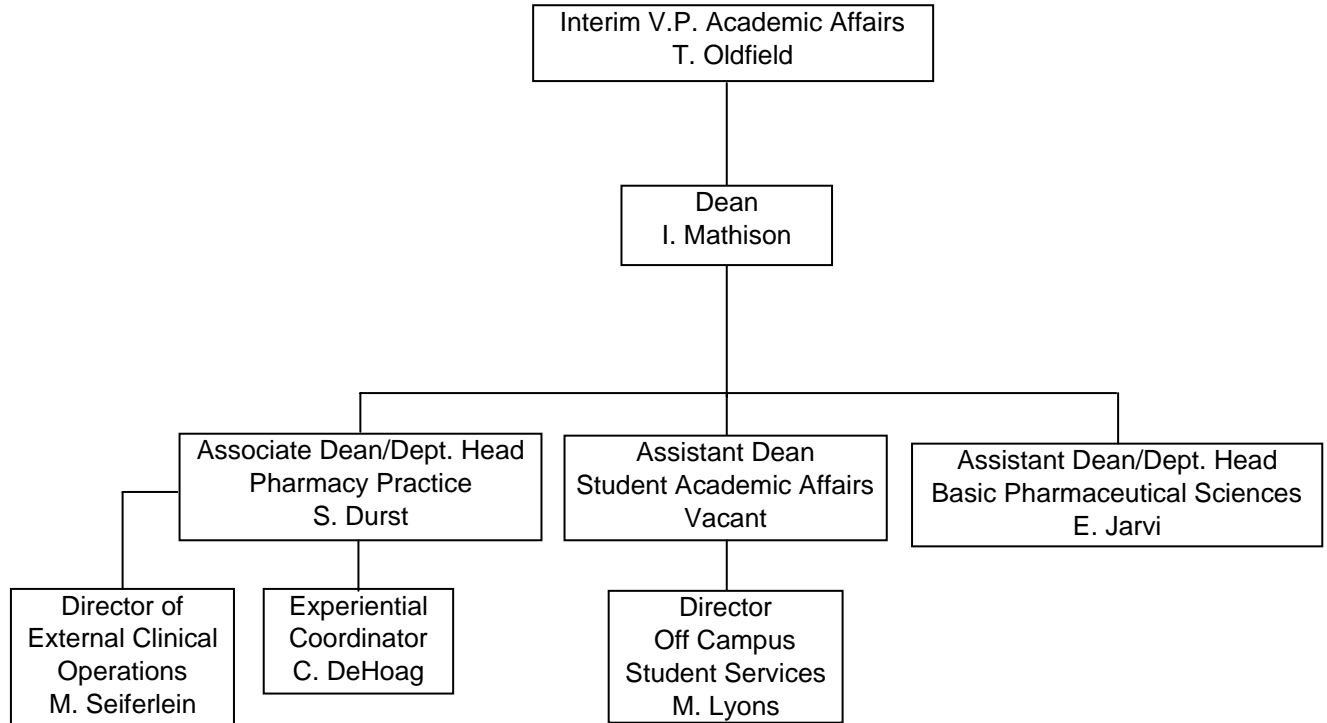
Interim V.P. Academic Affairs
T. Oldfield

Dean
I. Mathison

Associate Dean/Dept. Head
Pharmacy Practice
S. Durst

Assistant Dean
Student Academic Affairs
Vacant

Assistant Dean/Dept. Head
Basic Pharmaceutical Sciences
E. Jarvi

Director of
External Clinical
Operations
M. Seiferlein

Experiential
Coordinator
C. DeHoag

Director
Off Campus
Student Services
M. Lyons